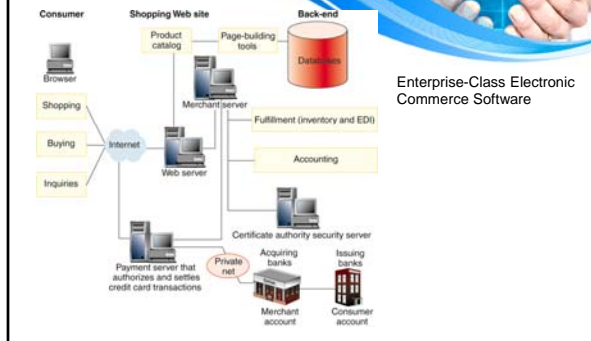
Consumer

Shopping Web site

Back-end

Product catalog

Page-building tools

Databases

Browser

Merchant server

Enterprise-Class Electronic Commerce Software

Shopping

Buying

Internet

Inquiries

Web server

Fulfillment (inventory and EDI)

Accounting

Certificate authority security server

Payment server that authorizes and settles credit card transactions

Private net

Acquiring banks

Issuing banks

Merchant account

Consumer account